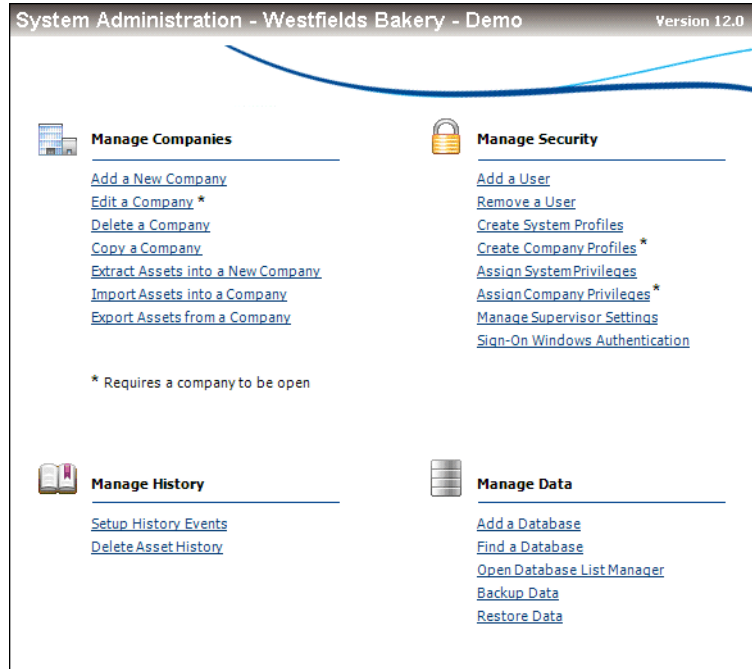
System Administration - Westfields Bakery - Demo

Version 12.0

Manage Companies

Add a New Company
Edit a Company *
Delete a Company
Copy a Company
Extract Assets into a New Company
Import Assets into a Company
Export Assets from a Company

* Requires a company to be open

Manage Security

Add a User
Remove a User
Create System Profiles
Create Company Profiles *
Assign System Privileges
Assign Company Privileges *
Manage Supervisor Settings
Sign-On Windows Authentication

Manage History

Setup History Events
Delete Asset History

Manage Data

Add a Database
Find a Database
Open Database List Manager
Backup Data
Restore Data